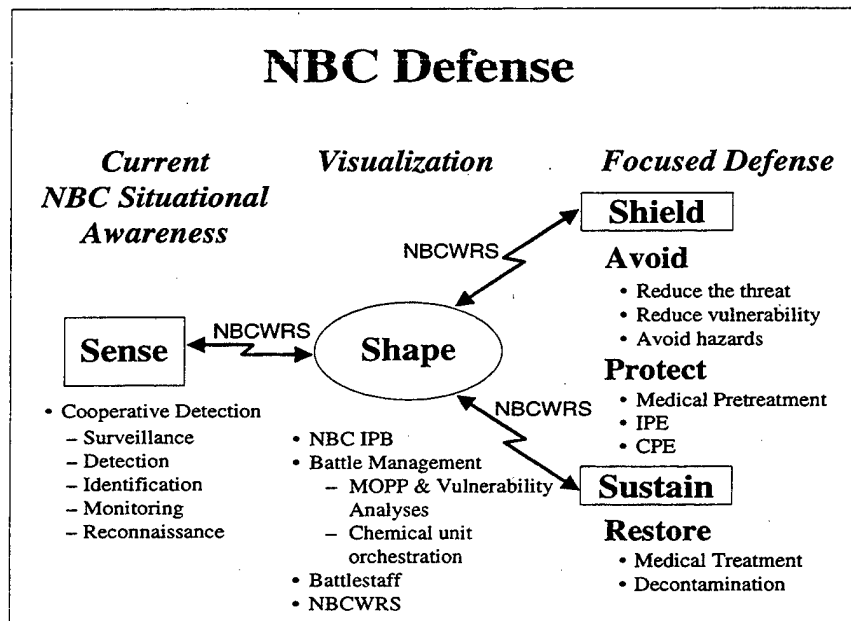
NBC Defense

Current NBC Situational Awareness

Visualization

Focused Defense

Shield

NBCWRS

Avoid
• Reduce the threat
• Reduce vulnerability
• Avoid hazards

Sense

NBCWRS

Shape

Protect
• Medical Pretreatment
• IPE
• CPE

NBCWRS

Sustain

• Cooperative Detection
– Surveillance
– Detection
– Identification
– Monitoring
– Reconnaissance

• NBC IPB
• Battle Management
– MOPP & Vulnerability Analyses
– Chemical unit orchestration
• Battlestaff
• NBCWRS

Restore
• Medical Treatment
• Decontamination